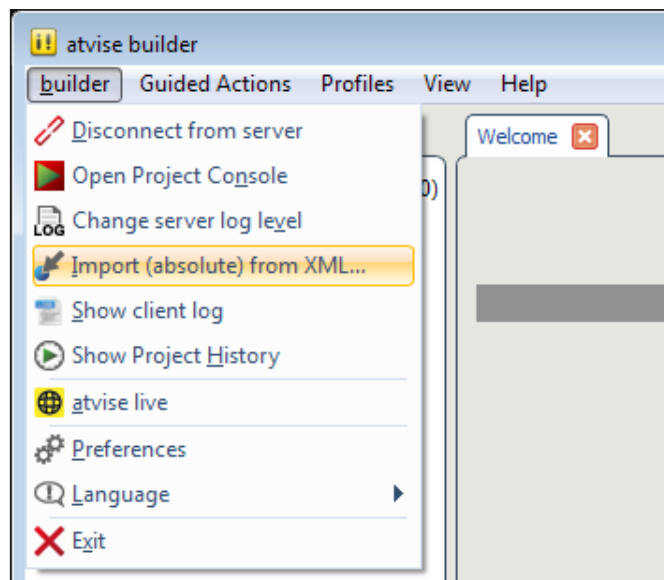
atvise builder

builder Guided Actions Profiles View Help

Disconnect from server
Open Project Console
Change server log level
Import (absolute) from XML...
Show client log
Show Project History
atvise live
Preferences
Language
Exit

Welcome

LOG

0)